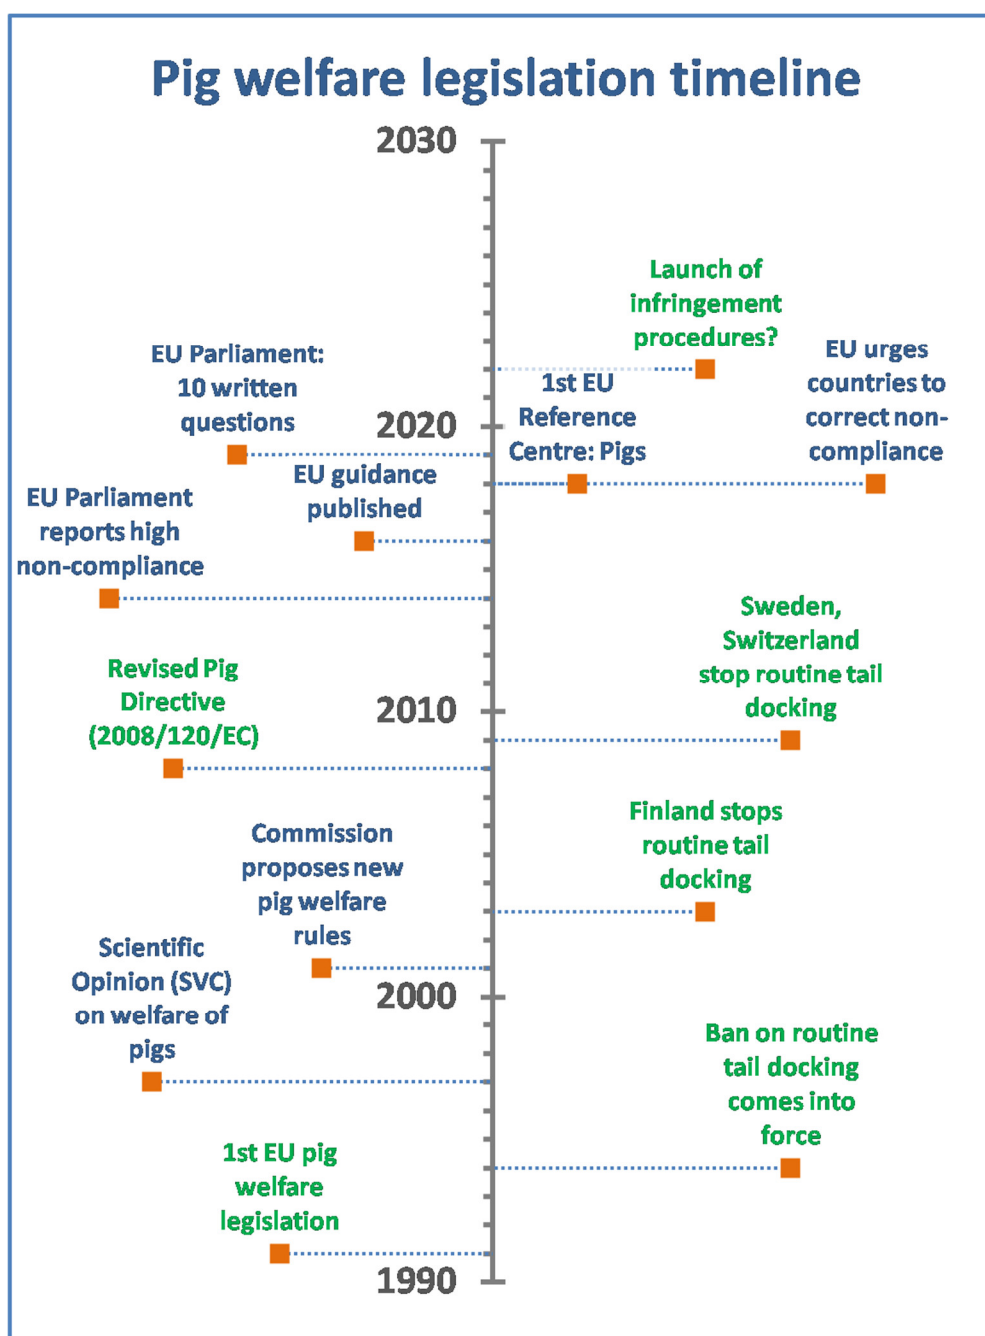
Pig welfare legislation timeline

2030

Launch of infringement procedures?

EU Parliament: 10 written questions

1st EU Reference Centre: Pigs

EU urges countries to correct non-compliance

2020

EU guidance published

EU Parliament reports high non-compliance

Sweden, Switzerland stop routine tail docking

Revised Pig Directive (2008/120/EC)

2010

Finland stops routine tail docking

Commission proposes new pig welfare rules

Scientific Opinion (SVC) on welfare of pigs

2000

Ban on routine tail docking comes into force

1st EU pig welfare legislation

1990